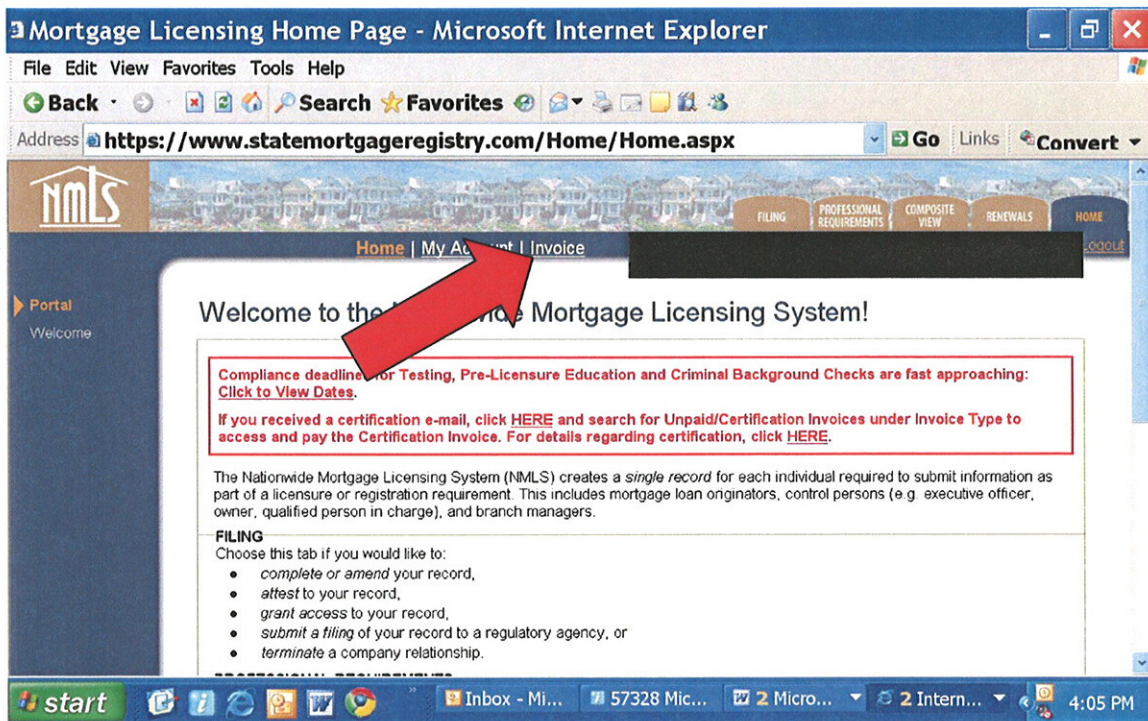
Mortgage Licensing Home Page - Microsoft Internet Explorer

File Edit View Favorites Tools Help

Back Search Favorites

Address https://www.statemortgageregistry.com/Home/Home.aspx Go Links Convert

NMLS

FILING PROFESSIONAL REQUIREMENTS COMPOSITE VIEW RENEWALS HOME

Home | My Ac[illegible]unt | Invoice Logout

Portal
Welcome

Welcome to the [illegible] Mortgage Licensing System!

Compliance deadline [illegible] for Testing, Pre-Licensure Education and Criminal Background Checks are fast approaching: Click to View Dates.

If you received a certification e-mail, click HERE and search for Unpaid/Certification Invoices under Invoice Type to access and pay the Certification Invoice. For details regarding certification, click HERE.

The Nationwide Mortgage Licensing System (NMLS) creates a single record for each individual required to submit information as part of a licensure or registration requirement. This includes mortgage loan originators, control persons (e.g. executive officer, owner, qualified person in charge), and branch managers.

FILING
Choose this tab if you would like to:
• complete or amend your record,
• attest to your record,
• grant access to your record,
• submit a filing of your record to a regulatory agency, or
• terminate a company relationship.

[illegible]

start Inbox - Mi... 57328 Mic... 2 Micro... 2 Intern... 4:05 PM